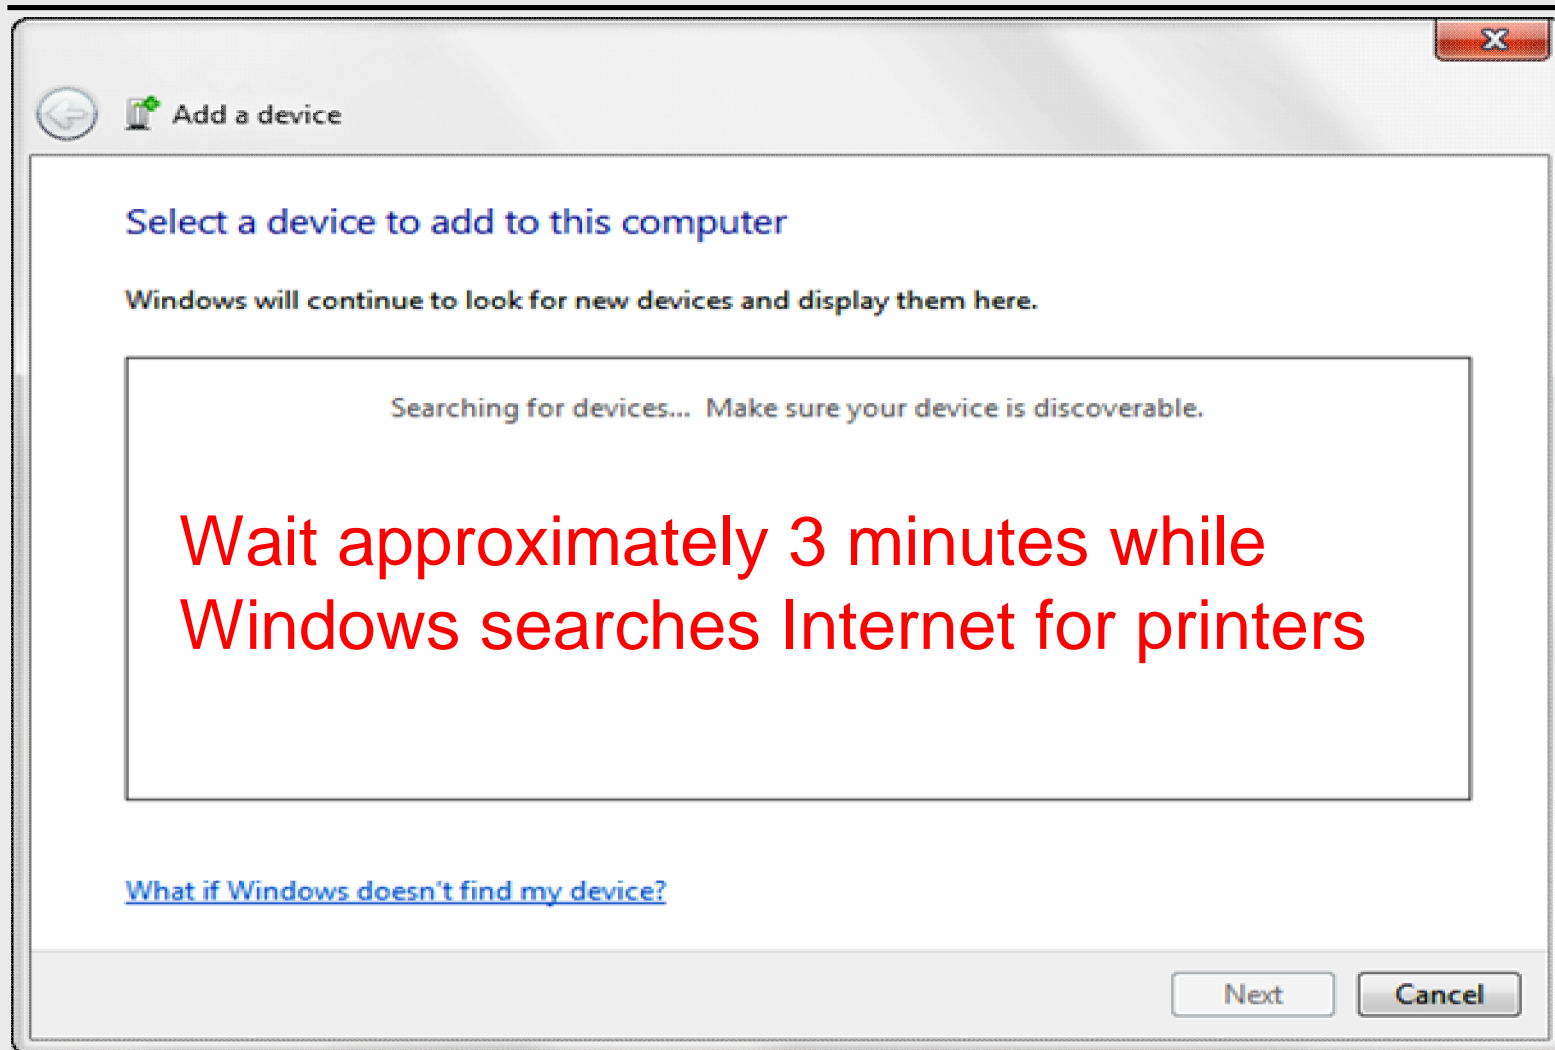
Add a device

Select a device to add to this computer

Windows will continue to look for new devices and display them here.

Searching for devices... Make sure your device is discoverable.

Wait approximately 3 minutes while Windows searches Internet for printers

What if Windows doesn't find my device?

Next

Cancel